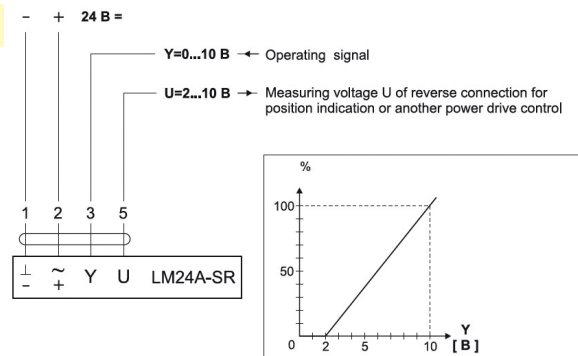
– + 24 B =

Y=0...10 B ← Operating signal

U=2...10 B → Measuring voltage U of reverse connection for position indication or another power drive control

1 2 3 5

⊥ ~ Y U LM24A-SR
– +

%
100
50
0 2 5 10 Y [ B ]